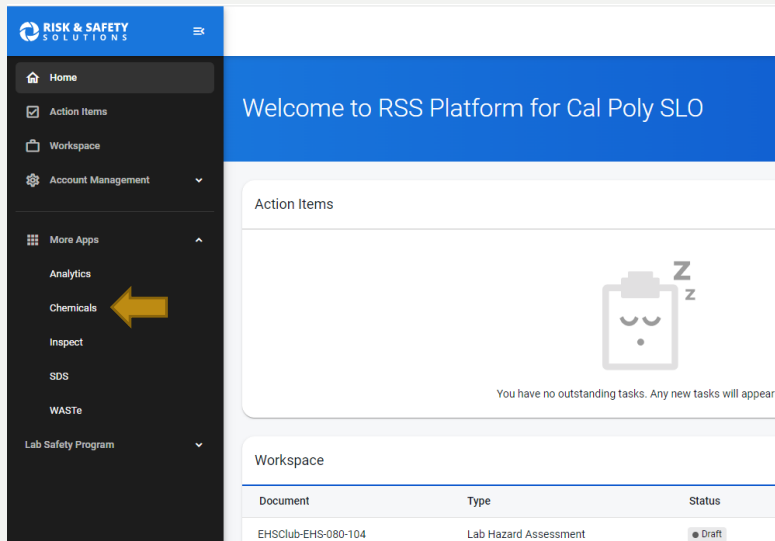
RISK & SAFETY SOLUTIONS

Home

Action Items

Workspace

Account Management

More Apps

Analytics

Chemicals

Inspect

SDS

WASTe

Lab Safety Program

Welcome to RSS Platform for Cal Poly SLO

Action Items

Z z

You have no outstanding tasks. Any new tasks will appear

Workspace

| Document | Type | Status |
|---|---|---|
| EHSClub-EHS-080-104 | Lab Hazard Assessment | Draft |